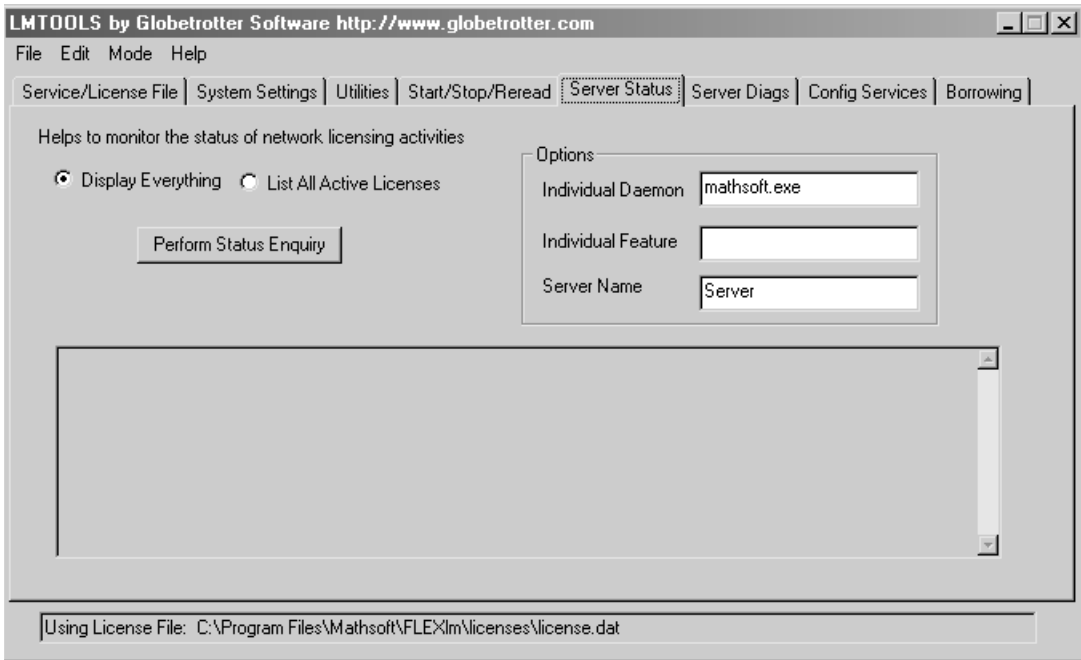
LMTOOLS by Globetrotter Software http://www.globetrotter.com

File Edit Mode Help

Service/License File | System Settings | Utilities | Start/Stop/Reread | Server Status | Server Diags | Config Services | Borrowing

Helps to monitor the status of network licensing activities

Display Everything List All Active Licenses

Perform Status Enquiry

Options

Individual Daemon mathsoft.exe

Individual Feature

Server Name Server

Using License File: C:\Program Files\Mathsoft\FLEXlm\licenses\license.dat